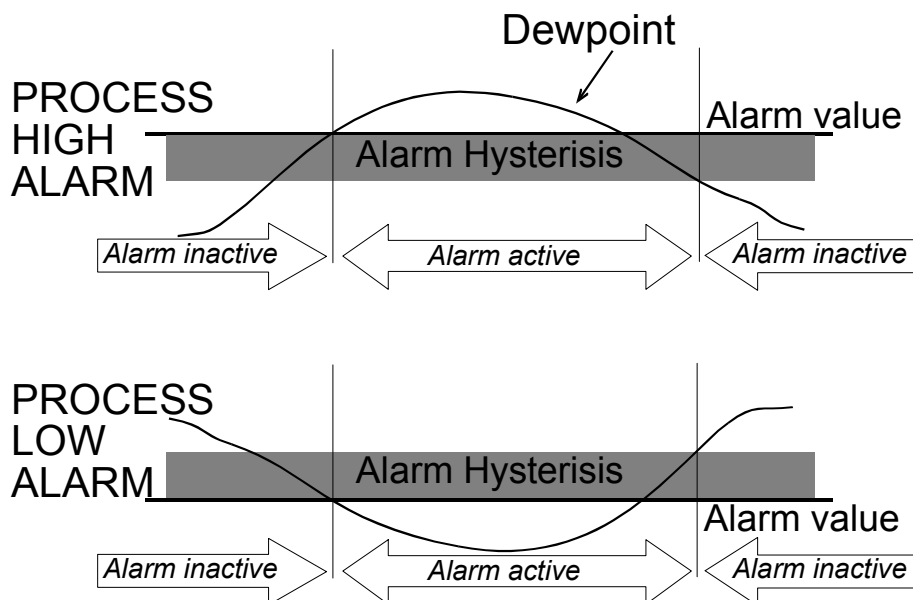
Dewpoint

PROCESS HIGH ALARM

Alarm value

Alarm Hysterisis

Alarm inactive

Alarm active

Alarm inactive

PROCESS LOW ALARM

Alarm Hysterisis

Alarm value

Alarm inactive

Alarm active

Alarm inactive